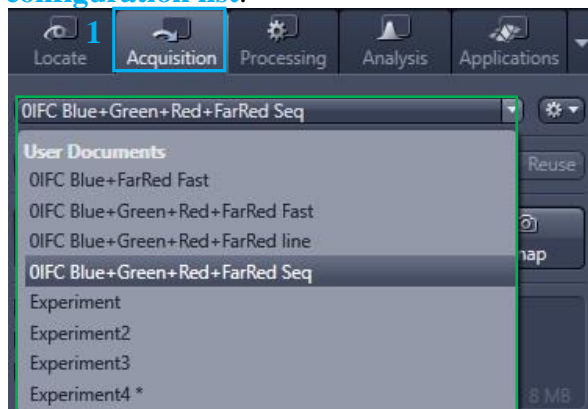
configuration list:

1

Locate
Acquisition
Processing
Analysis
Applications

0IFC Blue+Green+Red+FarRed Seq

User Documents
0IFC Blue+FarRed Fast
0IFC Blue+Green+Red+FarRed Fast
0IFC Blue+Green+Red+FarRed line
0IFC Blue+Green+Red+FarRed Seq
Experiment
Experiment2
Experiment3
Experiment4 *

Reuse
nap
8 MB